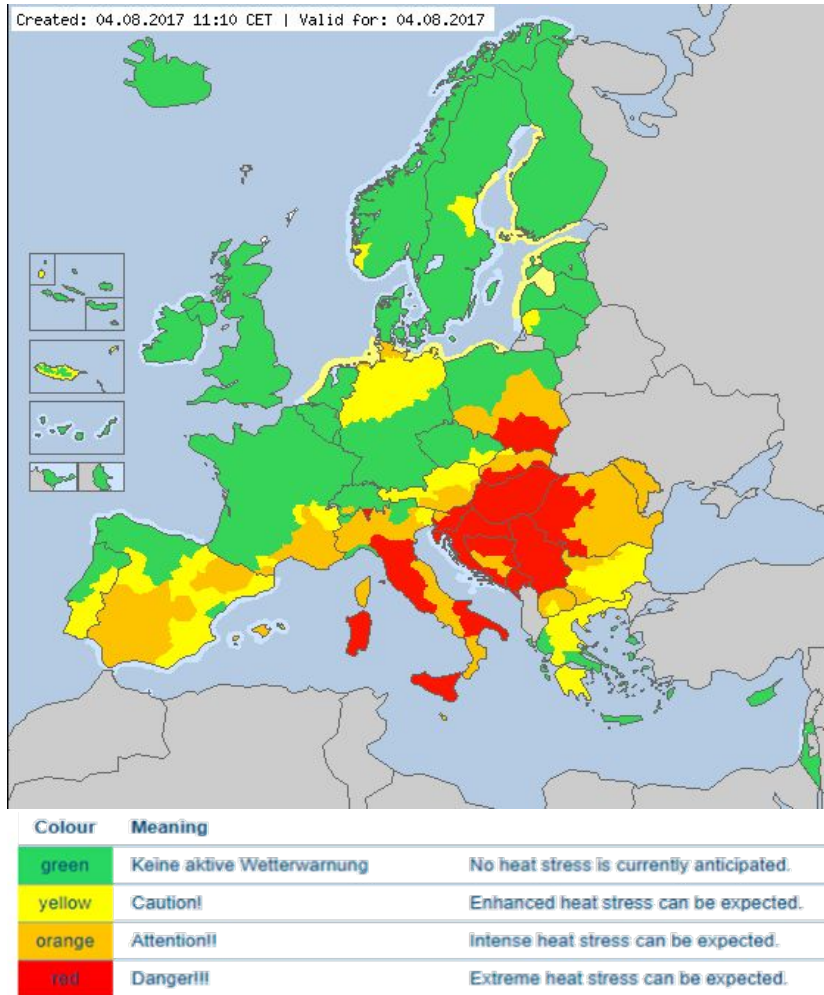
Created: 04.08.2017 11:10 CET | Valid for: 04.08.2017

| Colour | Meaning | |
|---|---|---|
| green | Keine aktive Wetterwarnung | No heat stress is currently anticipated. |
| yellow | Caution! | Enhanced heat stress can be expected. |
| orange | Attention!! | Intense heat stress can be expected. |
| red | Danger!!! | Extreme heat stress can be expected. |